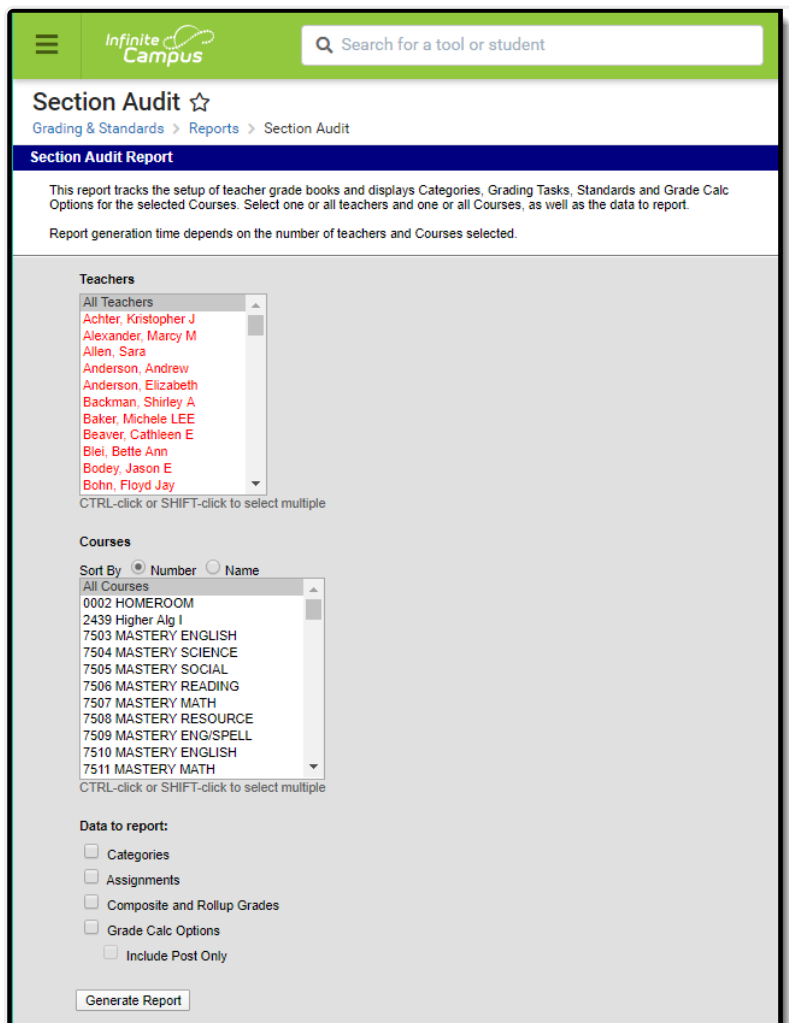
Infinite Campus

Search for a tool or student

Section Audit

Grading & Standards > Reports > Section Audit

Section Audit Report

This report tracks the setup of teacher grade books and displays Categories, Grading Tasks, Standards and Grade Calc Options for the selected Courses. Select one or all teachers and one or all Courses, as well as the data to report.

Report generation time depends on the number of teachers and Courses selected.

Teachers

All Teachers
Achter, Kristopher J
Alexander, Marcy M
Allen, Sara
Anderson, Andrew
Anderson, Elizabeth
Backman, Shirley A
Baker, Michele LEE
Beaver, Cathleen E
Blei, Bette Ann
Bodey, Jason E
Bohn, Floyd Jay

CTRL-click or SHIFT-click to select multiple

Courses

Sort By Number Name

All Courses
0002 HOMEROOM
2439 Higher Alg I
7503 MASTERY ENGLISH
7504 MASTERY SCIENCE
7505 MASTERY SOCIAL
7506 MASTERY READING
7507 MASTERY MATH
7508 MASTERY RESOURCE
7509 MASTERY ENG/SPELL
7510 MASTERY ENGLISH
7511 MASTERY MATH

CTRL-click or SHIFT-click to select multiple

Data to report:

Categories
Assignments
Composite and Rollup Grades
Grade Calc Options
Include Post Only

Generate Report